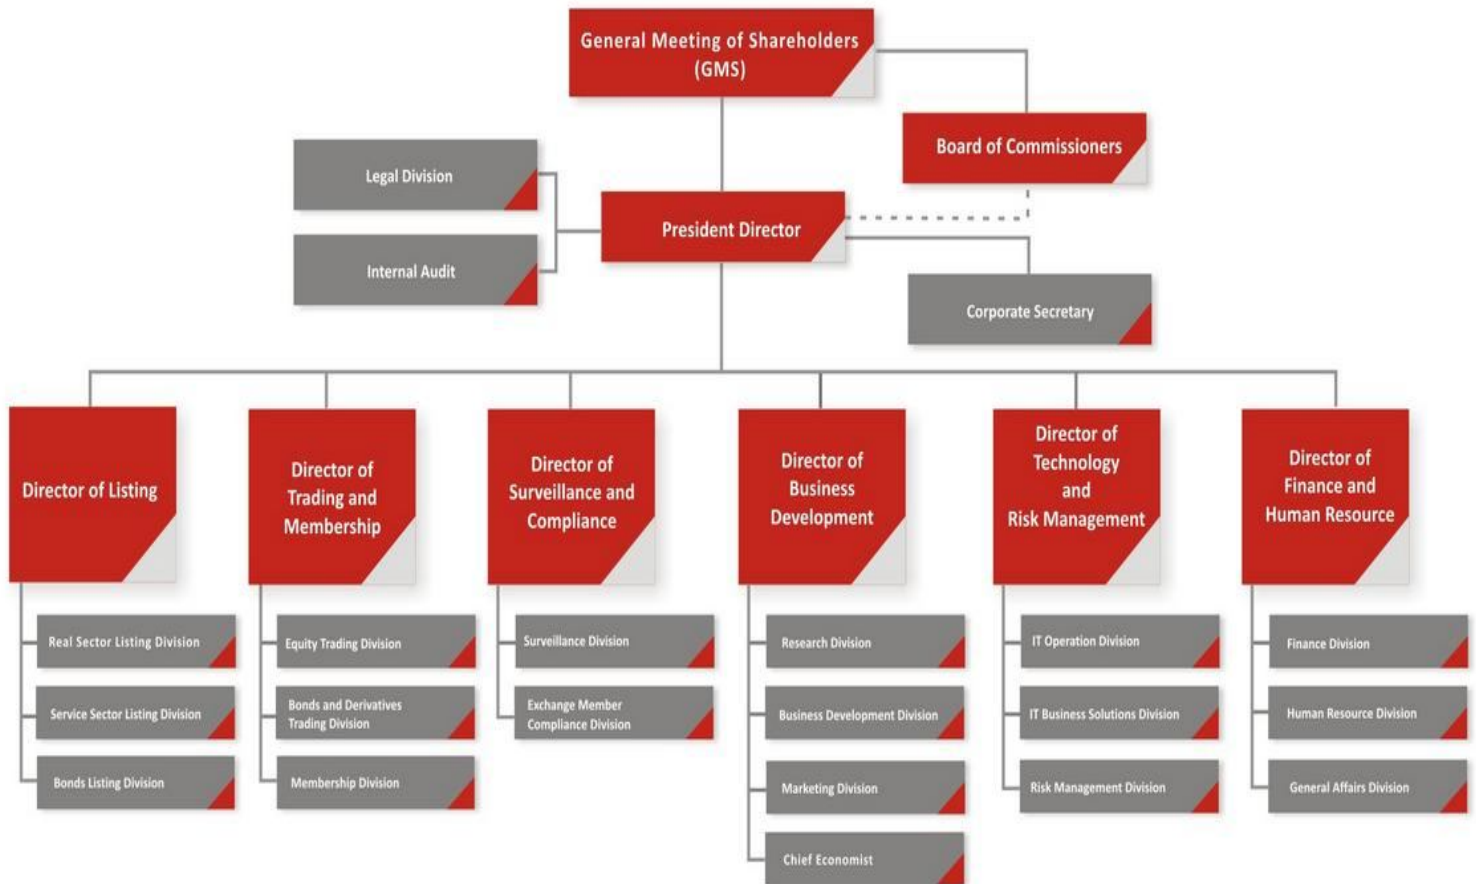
General Meeting of Shareholders (GMS)

Board of Commissioners

Legal Division

Internal Audit

President Director

Corporate Secretary

Director of Listing

Real Sector Listing Division

Service Sector Listing Division

Bonds Listing Division

Director of Trading and Membership

Equity Trading Division

Bonds and Derivatives Trading Division

Membership Division

Director of Surveillance and Compliance

Surveillance Division

Exchange Member Compliance Division

Director of Business Development

Research Division

Business Development Division

Marketing Division

Chief Economist

Director of Technology and Risk Management

IT Operation Division

IT Business Solutions Division

Risk Management Division

Director of Finance and Human Resource

Finance Division

Human Resource Division

General Affairs Division